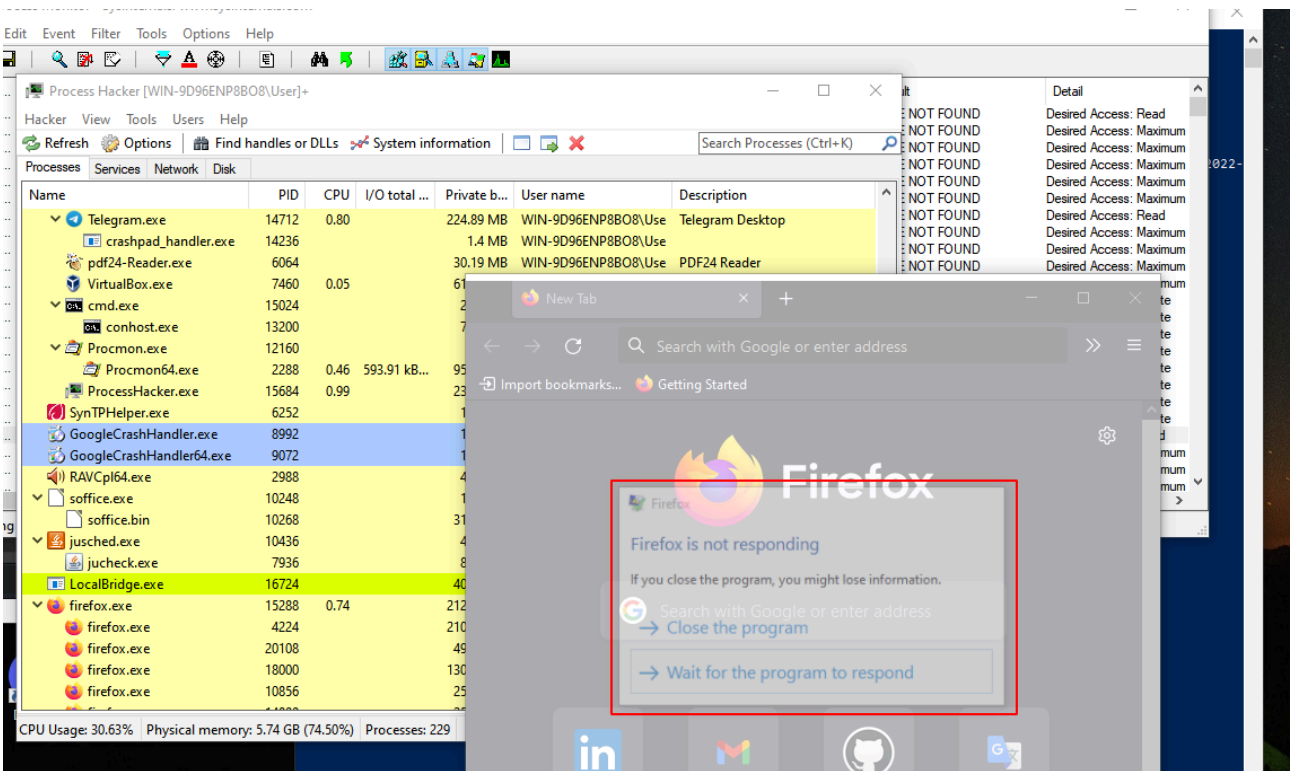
Edit Event Filter Tools Options Help

Process Hacker [WIN-9D96ENP8BO8\User]+

Hacker View Tools Users Help

Refresh Options Find handles or DLLs System information

Search Processes (Ctrl+K)

Processes Services Network Disk

| Name | PID | CPU | I/O total ... | Private b... | User name | Description |
|---|---|---|---|---|---|---|
| Telegram.exe | 14712 | 0.80 | | 224.89 MB | WIN-9D96ENP8BO8\Use | Telegram Desktop |
| crashpad_handler.exe | 14236 | | | 1.4 MB | WIN-9D96ENP8BO8\Use | |
| pdf24-Reader.exe | 6064 | | | 30.19 MB | WIN-9D96ENP8BO8\Use | PDF24 Reader |
| VirtualBox.exe | 7460 | 0.05 | | 61 | | |
| cmd.exe | 15024 | | | 2 | | |
| conhost.exe | 13200 | | | 7 | | |
| Procmon.exe | 12160 | | | | | |
| Procmon64.exe | 2288 | 0.46 | 593.91 kB... | 95 | | |
| ProcessHacker.exe | 15684 | 0.99 | | 23 | | |
| SynTPHelper.exe | 6252 | | | 1 | | |
| GoogleCrashHandler.exe | 8992 | | | 1 | | |
| GoogleCrashHandler64.exe | 9072 | | | 1 | | |
| RAVCpl64.exe | 2988 | | | 4 | | |
| soffice.exe | 10248 | | | 1 | | |
| soffice.bin | 10268 | | | 31 | | |
| jusched.exe | 10436 | | | 4 | | |
| jucheck.exe | 7936 | | | 8 | | |
| LocalBridge.exe | 16724 | | | 40 | | |
| firefox.exe | 15288 | 0.74 | | 212 | | |
| firefox.exe | 4224 | | | 210 | | |
| firefox.exe | 20108 | | | 49 | | |
| firefox.exe | 18000 | | | 130 | | |
| firefox.exe | 10856 | | | 25 | | |

CPU Usage: 30.63% Physical memory: 5.74 GB (74.50%) Processes: 229

| lt | Detail |
|---|---|
| NOT FOUND | Desired Access: Read |
| NOT FOUND | Desired Access: Maximum |
| NOT FOUND | Desired Access: Maximum |
| NOT FOUND | Desired Access: Maximum |
| NOT FOUND | Desired Access: Maximum |
| NOT FOUND | Desired Access: Maximum |
| NOT FOUND | Desired Access: Read |
| NOT FOUND | Desired Access: Maximum |
| NOT FOUND | Desired Access: Maximum |
| NOT FOUND | Desired Access: Maximum |

2022-

New Tab

Search with Google or enter address

Import bookmarks... Getting Started

Firefox

Firefox

Firefox is not responding

If you close the program, you might lose information.

Search with Google or enter address

→ Close the program

→ Wait for the program to respond